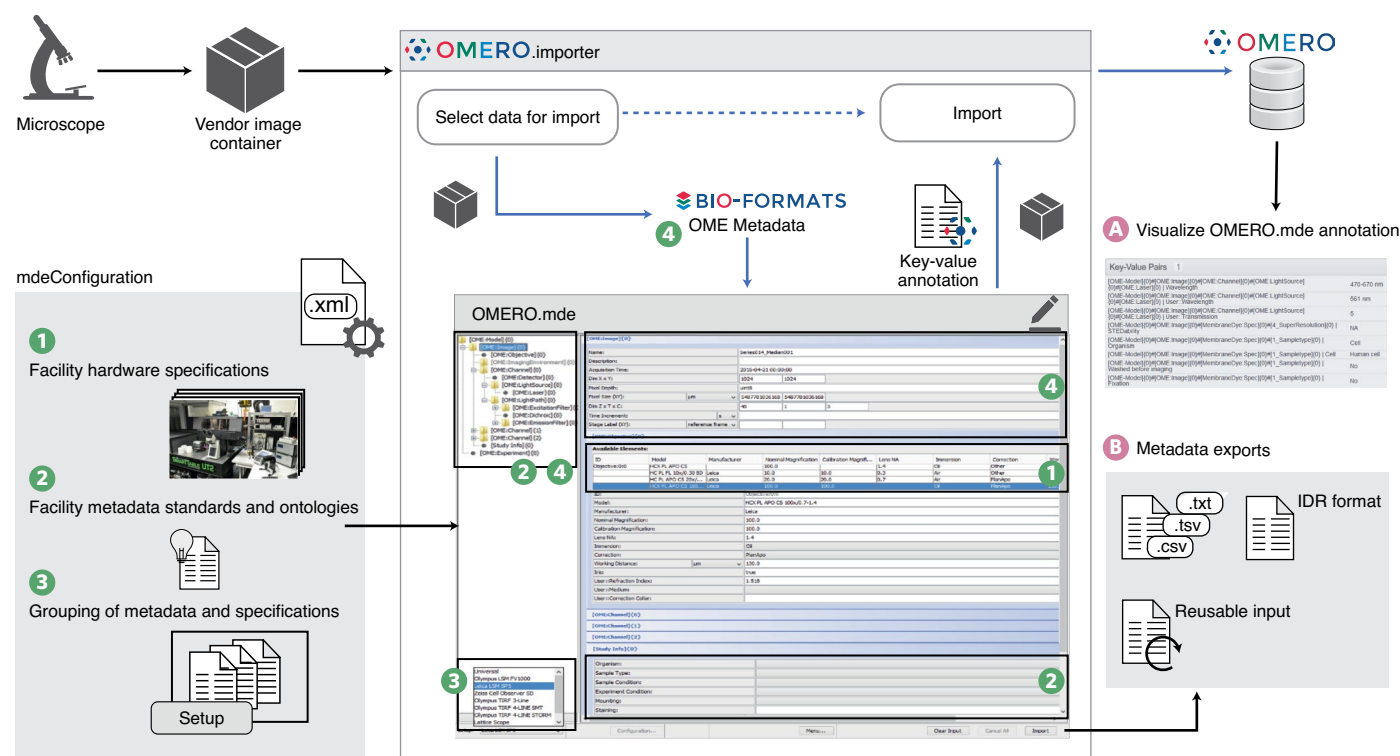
Microscope

Vendor image container

OMERO.importer

Select data for import

Import

BIO-FORMATS
4 OME Metadata

Key-value annotation

OMERO

A Visualize OMERO.mde annotation

| Key-Value Pairs 1 | |
|---|---|
| [OME-Model]{0}#[OME:Image]{0}#[OME:Channel]{0}#[OME:LightSource]{0}#[OME:Laser]{0} \| Wavelength | 470-670 nm |
| [OME-Model]{0}#[OME:Image]{0}#[OME:Channel]{0}#[OME:LightSource]{0}#[OME:Laser]{0} \| User: Wavelength | 561 nm |
| [OME-Model]{0}#[OME:Image]{0}#[OME:Channel]{0}#[OME:LightSource]{0}#[OME:Laser]{0} \| User: Transmission | 5 |
| [OME-Model]{0}#[OME:Image]{0}#[MembraneDye:Spec]{0}#[4_SuperResolution]{0} \| STEDability | NA |
| [OME-Model]{0}#[OME:Image]{0}#[MembraneDye:Spec]{0}#[1_Sampletype]{0} \| Organism | Cell |
| [OME-Model]{0}#[OME:Image]{0}#[MembraneDye:Spec]{0}#[1_Sampletype]{0} \| Cell | Human cell |
| [OME-Model]{0}#[OME:Image]{0}#[MembraneDye:Spec]{0}#[1_Sampletype]{0} \| Washed before imaging | No |
| [OME-Model]{0}#[OME:Image]{0}#[MembraneDye:Spec]{0}#[1_Sampletype]{0} \| Fixation | No |

B Metadata exports

.txt
.tsv
.csv

IDR format

Reusable input

mdeConfiguration

.xml

1 Facility hardware specifications

2 Facility metadata standards and ontologies

3 Grouping of metadata and specifications

Setup

OMERO.mde

[OME-Model]{0}
[OME:Image]{0}
[OME:Objective]{0}
[OME:ImagingEnvironment]{0}
[OME:Channel]{0}
[OME:Detector]{0}
[OME:LightSource]{0}
[OME:Laser]{0}
[OME:LightPath]{0}
[OME:ExcitationFilter]{0}
[OME:Dichroic]{0}
[OME:EmissionFilter]{0}
[OME:Channel]{1}
[OME:Channel]{2}
[Study Info]{0}
[OME:Experiment]{0}

2 4

[OME:Image]{0}
Name: Series014_Median001
Description:
Acquisition Time: 2016-04-21 00:00:00
Dim X x Y: 1024 1024
Pixel Depth: uint8
Pixel Size (XY): µm 1487783026369 1487783026369
Dim Z x T x C: 40 1 3
Time Increment: s
Stage Label (XY): reference frame

4

Available Elements:

| ID | Model | Manufacturer | Nominal Magnification | Calibration Magnifi... | Lens NA | Immersion | Correction |
|---|---|---|---|---|---|---|---|
| Objective:0:0 | HCX PL APO CS | | 100.0 | | 1.4 | Oil | Other |
| | HC FL PL 10x/0.30 BD | Leica | 10.0 | 10.0 | 0.3 | Air | Other |
| | HC PL APO CS 20x/... | Leica | 20.0 | 20.0 | 0.7 | Air | PlanApo |
| | HCX PL APO CS 100... | Leica | 100.0 | 100.0 | 1.4 | Oil | PlanApo |

1

ID: Objective:0:0
Model: HCX PL APO CS 100x/1.4
Manufacturer: Leica
Nominal Magnification: 100.0
Calibration Magnification: 100.0
Lens NA: 1.4
Immersion: Oil
Correction: PlanApo
Working Distance: µm 130.0
Iris: true
User::Refraction Index: 1.518
User::Medium
User::Correction Collar:

[OME:Channel]{0}
[OME:Channel]{1}
[OME:Channel]{2}
[Study Info]{0}

Organism:
Sample Type:
Sample Condition:
Experiment Condition:
Mounting:
Staining:

2

Universal
Olympus LSM FV1000
Leica LSM SP5
Zeiss Cell Observer SD
Olympus TIRF 3-Line
Olympus TIRF 4-LINE SMT
Olympus TIRF 4-LINE STORM
Lattice Scope

3

Configuration...
Menu...
Clear Input
Cancel All
Import